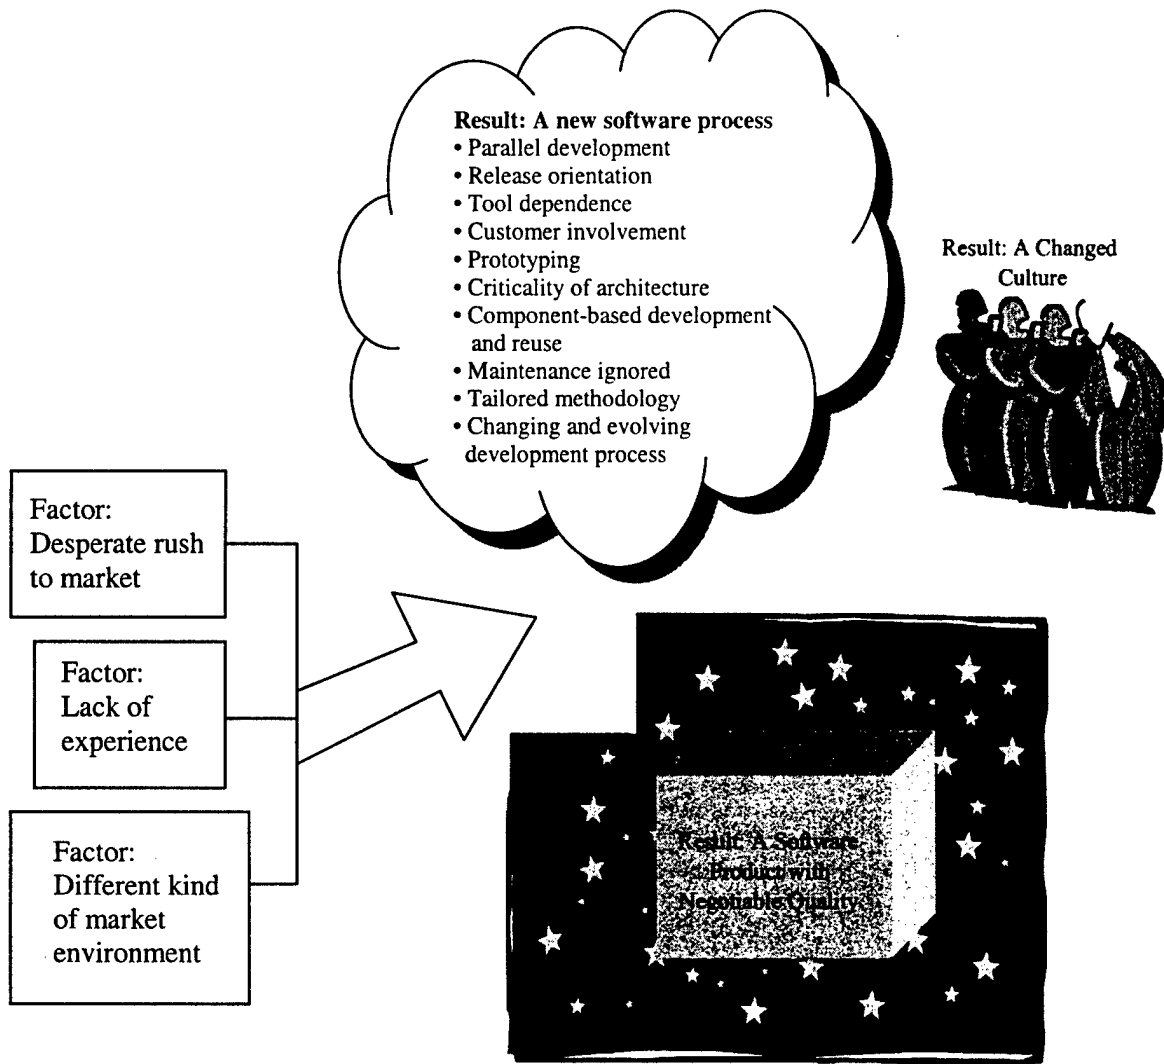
Result: A new software process
• Parallel development
• Release orientation
• Tool dependence
• Customer involvement
• Prototyping
• Criticality of architecture
• Component-based development and reuse
• Maintenance ignored
• Tailored methodology
• Changing and evolving development process

Result: A Changed Culture

Factor: Desperate rush to market

Factor: Lack of experience

Factor: Different kind of market environment

Result: A Software Product with Negotiable Quality